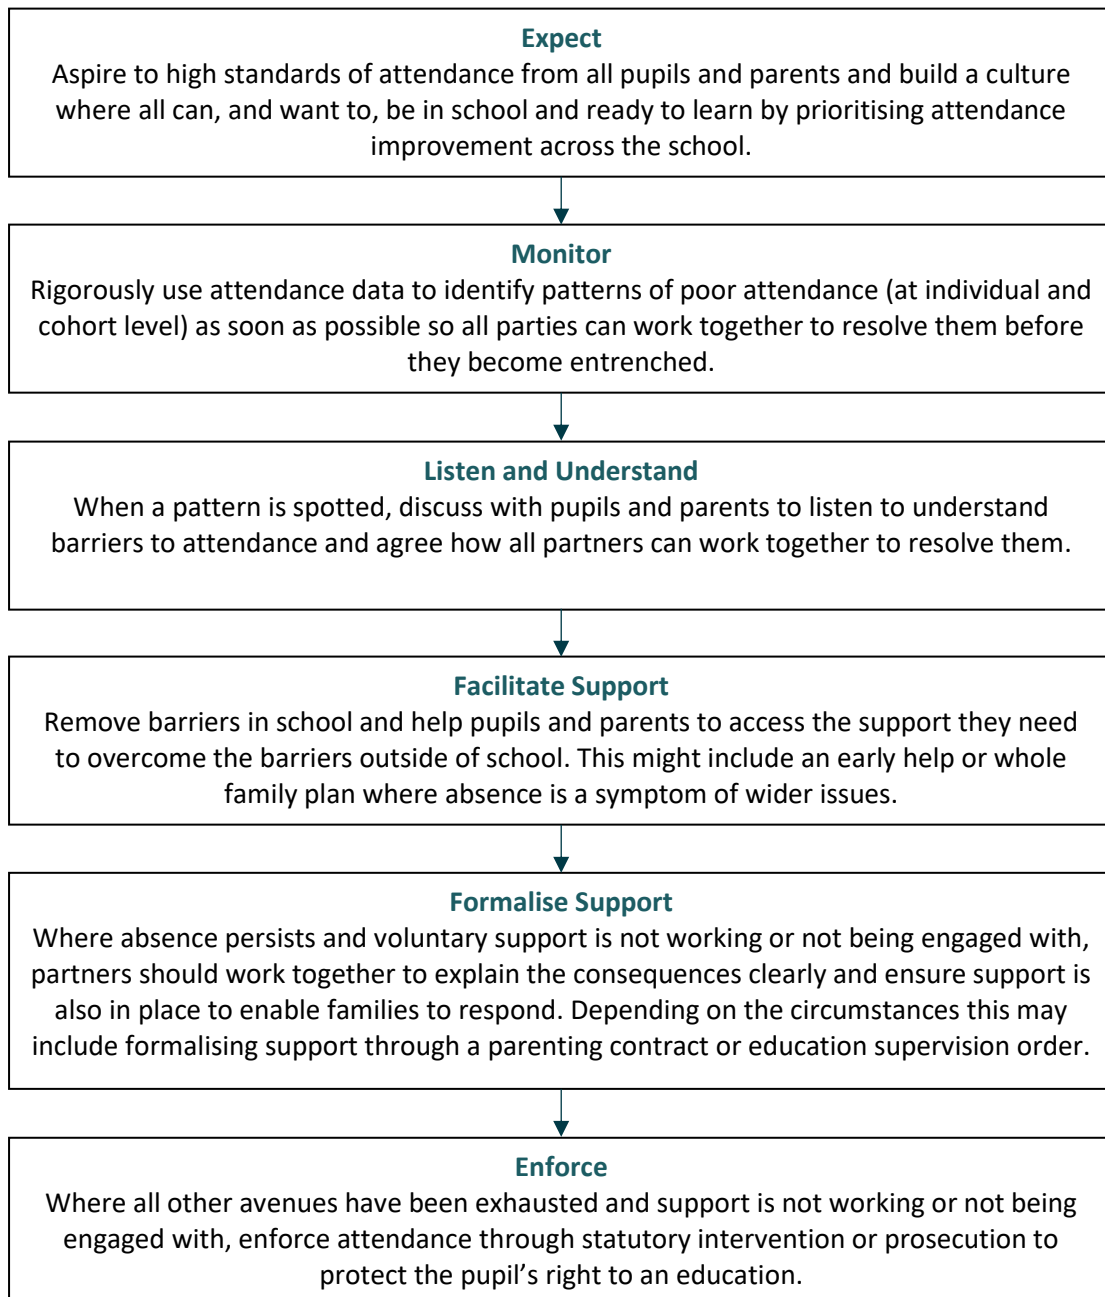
Expect
Aspire to high standards of attendance from all pupils and parents and build a culture where all can, and want to, be in school and ready to learn by prioritising attendance improvement across the school.

Monitor
Rigorously use attendance data to identify patterns of poor attendance (at individual and cohort level) as soon as possible so all parties can work together to resolve them before they become entrenched.

Listen and Understand
When a pattern is spotted, discuss with pupils and parents to listen to understand barriers to attendance and agree how all partners can work together to resolve them.

Facilitate Support
Remove barriers in school and help pupils and parents to access the support they need to overcome the barriers outside of school. This might include an early help or whole family plan where absence is a symptom of wider issues.

Formalise Support
Where absence persists and voluntary support is not working or not being engaged with, partners should work together to explain the consequences clearly and ensure support is also in place to enable families to respond. Depending on the circumstances this may include formalising support through a parenting contract or education supervision order.

Enforce
Where all other avenues have been exhausted and support is not working or not being engaged with, enforce attendance through statutory intervention or prosecution to protect the pupil's right to an education.